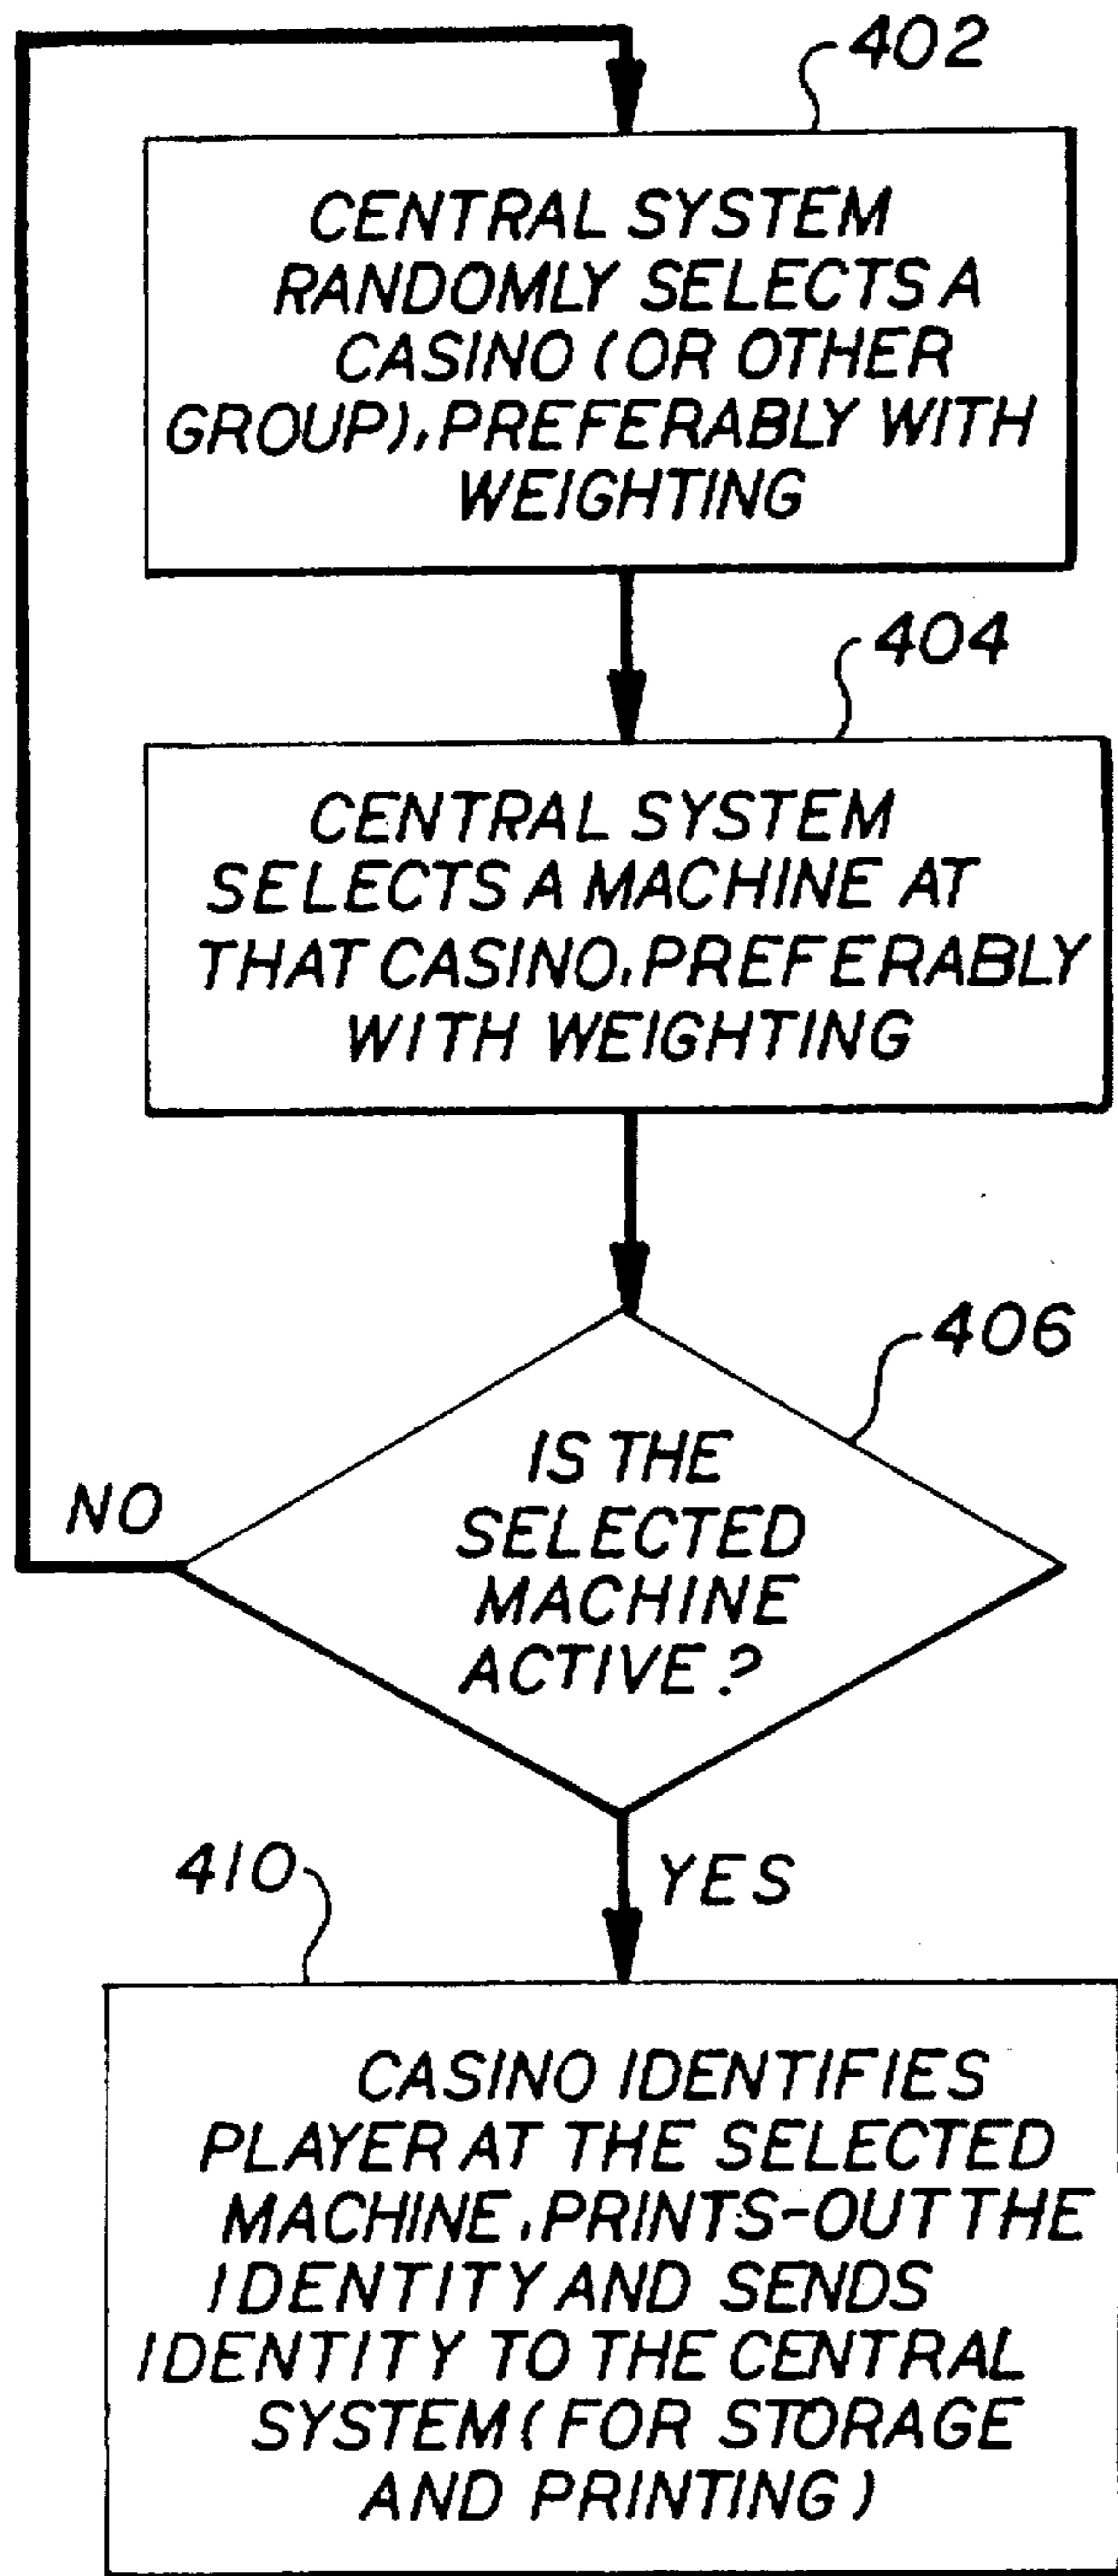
402

CENTRAL SYSTEM RANDOMLY SELECTS A CASINO (OR OTHER GROUP), PREFERABLY WITH WEIGHTING

404

CENTRAL SYSTEM SELECTS A MACHINE AT THAT CASINO, PREFERABLY WITH WEIGHTING

406

IS THE SELECTED MACHINE ACTIVE?

NO

YES

410

CASINO IDENTIFIES PLAYER AT THE SELECTED MACHINE, PRINTS-OUT THE IDENTITY AND SENDS IDENTITY TO THE CENTRAL SYSTEM (FOR STORAGE AND PRINTING)